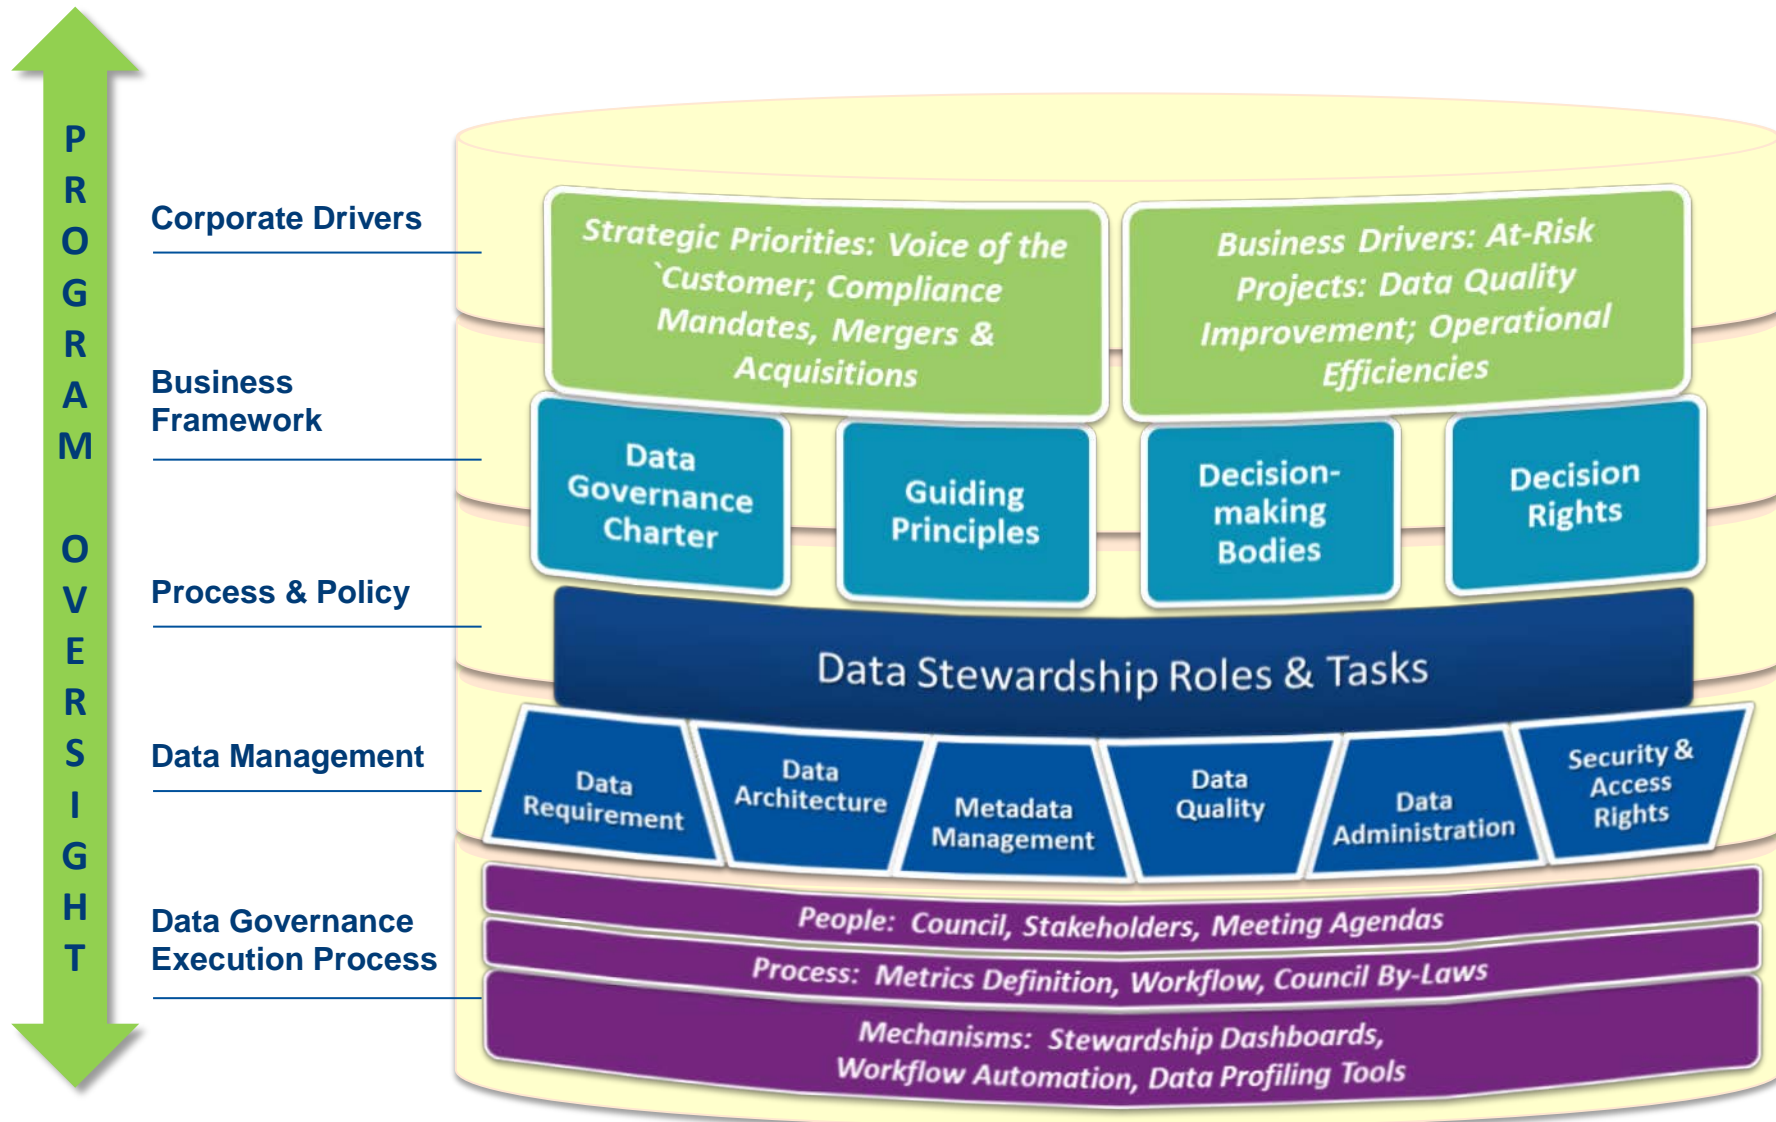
PROGRAM OVERSIGHT

Corporate Drivers

Business Framework

Process & Policy

Data Management

Data Governance Execution Process

Strategic Priorities: Voice of the `Customer; Compliance Mandates, Mergers & Acquisitions

Business Drivers: At-Risk Projects: Data Quality Improvement; Operational Efficiencies

Data Governance Charter

Guiding Principles

Decision-making Bodies

Decision Rights

Data Stewardship Roles & Tasks

Data Requirement

Data Architecture

Metadata Management

Data Quality

Data Administration

Security & Access Rights

People: Council, Stakeholders, Meeting Agendas

Process: Metrics Definition, Workflow, Council By-Laws

Mechanisms: Stewardship Dashboards, Workflow Automation, Data Profiling Tools